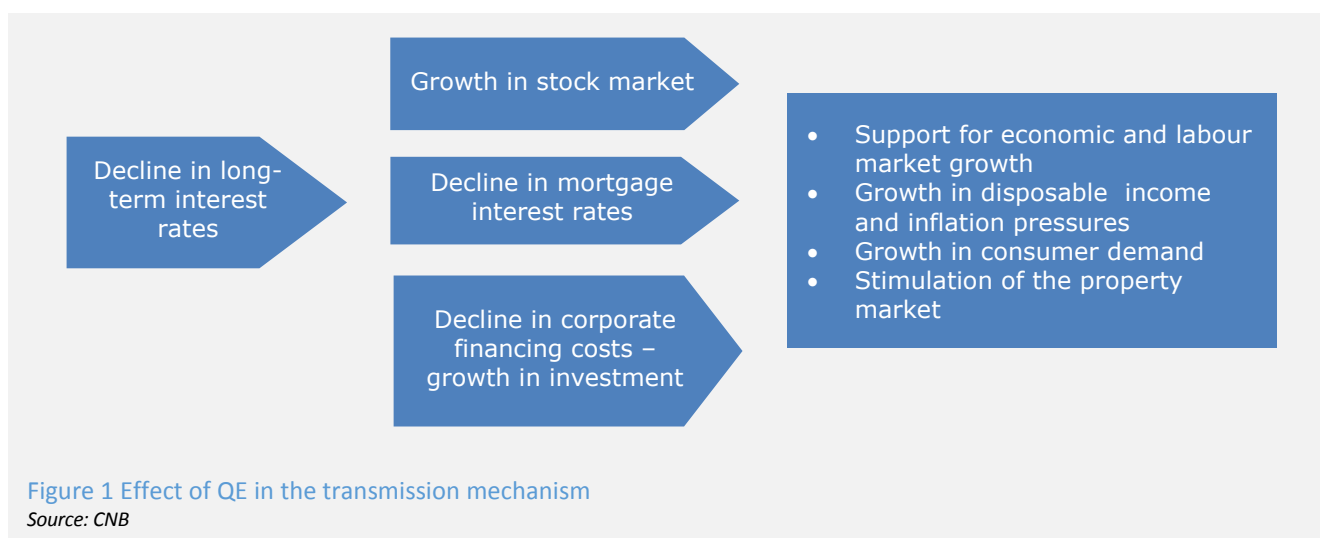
Decline in long-term interest rates

Growth in stock market

Decline in mortgage interest rates

Decline in corporate financing costs – growth in investment

- Support for economic and labour market growth
- Growth in disposable income and inflation pressures
- Growth in consumer demand
- Stimulation of the property market

Figure 1 Effect of QE in the transmission mechanism
Source: CNB